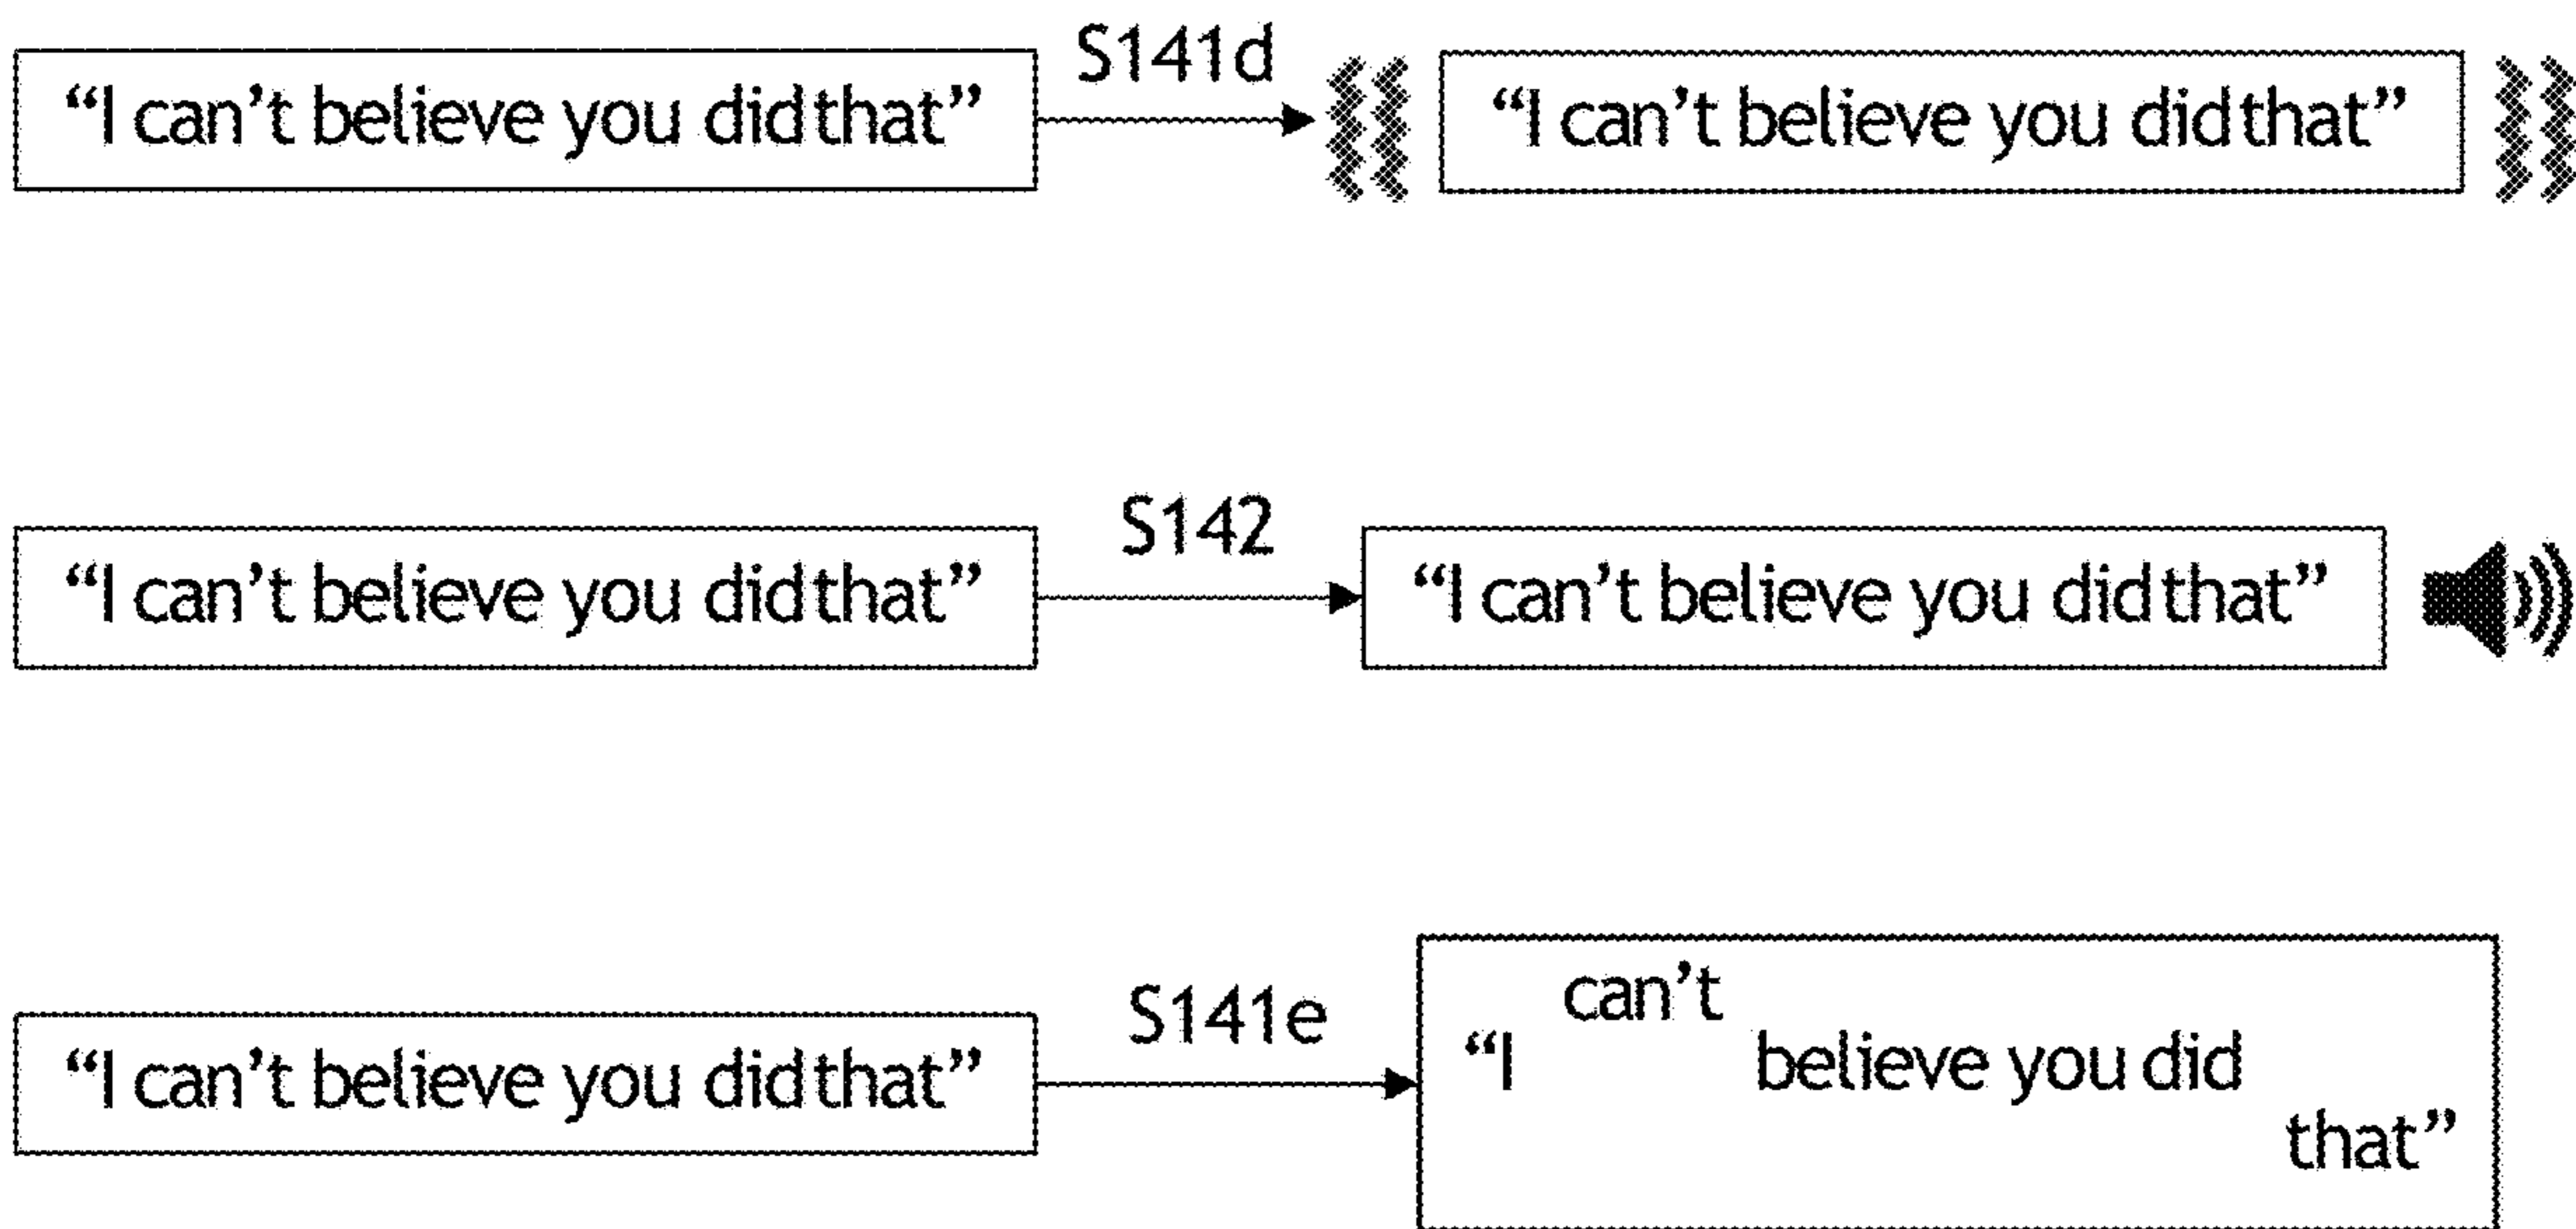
"I can't believe you did that"

S141d

"I can't believe you did that"

"I can't believe you did that"

S142

"I can't believe you did that"

"I can't believe you did that"

S141e

can't
"I believe you did
that"